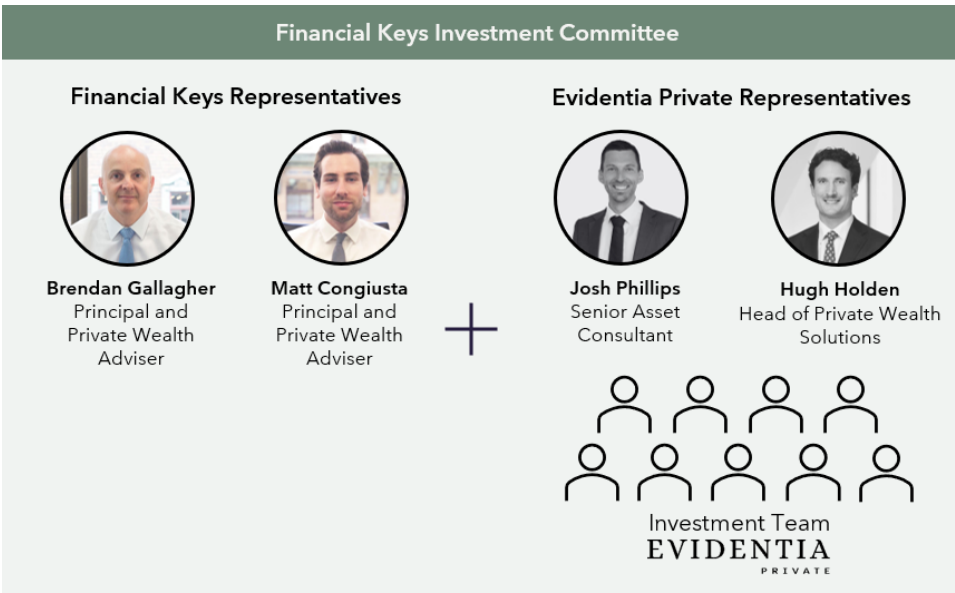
Financial Keys Investment Committee

Financial Keys Representatives

Brendan Gallagher
Principal and Private Wealth Adviser

Matt Congiusta
Principal and Private Wealth Adviser

+

Evidentia Private Representatives

Josh Phillips
Senior Asset Consultant

Hugh Holden
Head of Private Wealth Solutions

Investment Team
EVIDENTIA
PRIVATE